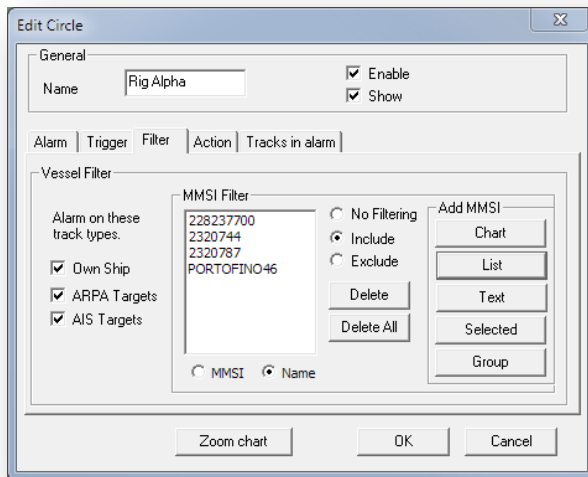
Edit Circle

General

Name Rig Alpha

Enable

Show

Alarm | Trigger | Filter | Action | Tracks in alarm

Vessel Filter

Alarm on these track types.

Own Ship

ARPA Targets

AIS Targets

MMSI Filter

228237700
2320744
2320787
PORTOFINO46

No Filtering

Include

Exclude

Delete

Delete All

MMSI

Name

Add MMSI

Chart

List

Text

Selected

Group

Zoom chart

OK

Cancel